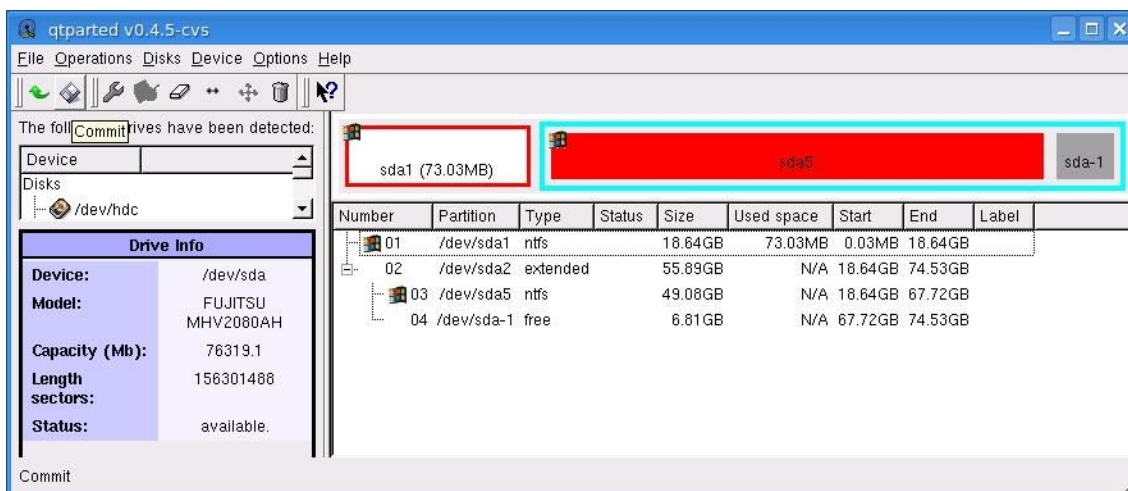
qtparted v0.4.5-cvs

File Operations Disks Device Options Help

The foll Commit rives have been detected:

| Device | |
|---|---|
| Disks | |
| /dev/hdc | |

sda1 (73.03MB)

sda5

sda-1

Drive Info

| | |
|---|---|
| Device: | /dev/sda |
| Model: | FUJITSU MHV2080AH |
| Capacity (Mb): | 76319.1 |
| Length sectors: | 156301488 |
| Status: | available. |

| Number | Partition | Type | Status | Size | Used space | Start | End | Label |
|---|---|---|---|---|---|---|---|---|
| 01 | /dev/sda1 | ntfs | | 18.64GB | 73.03MB | 0.03MB | 18.64GB | |
| 02 | /dev/sda2 | extended | | 55.89GB | N/A | 18.64GB | 74.53GB | |
| 03 | /dev/sda5 | ntfs | | 49.08GB | N/A | 18.64GB | 67.72GB | |
| 04 | /dev/sda-1 | free | | 6.81GB | N/A | 67.72GB | 74.53GB | |

Commit